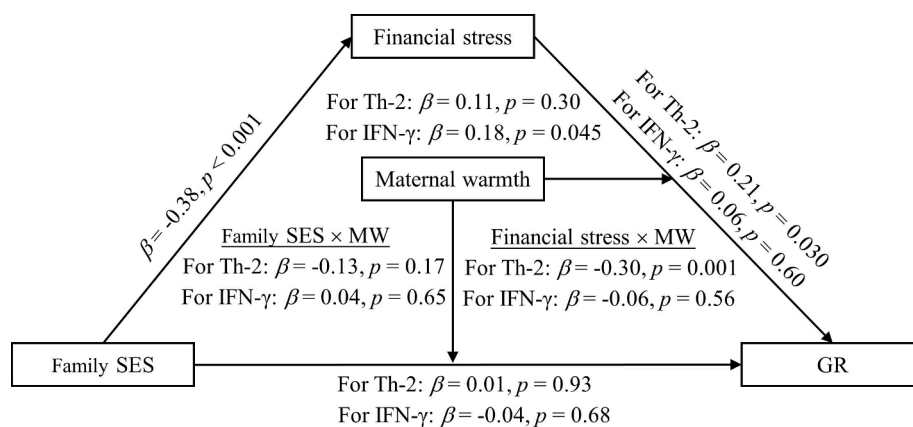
Financial stress

$\beta = -0.38, p < 0.001$

For Th-2: $\beta = 0.11, p = 0.30$
For IFN-γ: $\beta = 0.18, p = 0.045$

For Th-2: $\beta = 0.21, p = 0.030$
For IFN-γ: $\beta = 0.06, p = 0.60$

Maternal warmth

Family SES × MW
For Th-2: $\beta = -0.13, p = 0.17$
For IFN-γ: $\beta = 0.04, p = 0.65$

Financial stress × MW
For Th-2: $\beta = -0.30, p = 0.001$
For IFN-γ: $\beta = -0.06, p = 0.56$

Family SES

GR

For Th-2: $\beta = 0.01, p = 0.93$
For IFN-γ: $\beta = -0.04, p = 0.68$